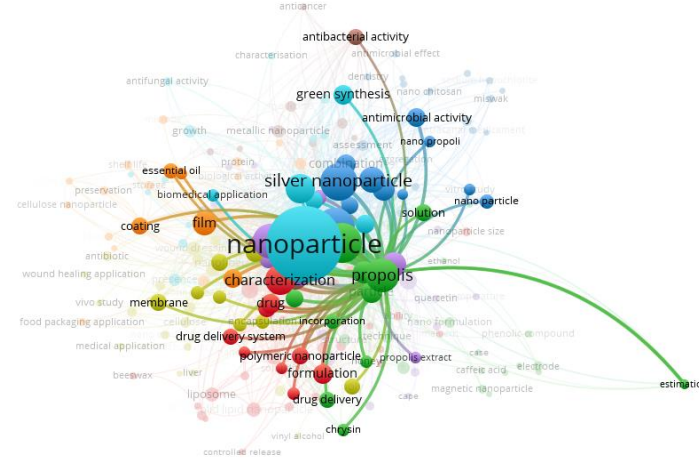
anticancer
antibacterial activity
characterisation
antimicrobial effect
antifungal activity
density
nano chitosan
miswak
green synthesis
antimicrobial activity
growth
metallic nanoparticle
assessment
nano propoli
combination
shelf life
protein
essential oil
silver nanoparticle
preservation
biomedical application
vitro study
cellulose nanoparticle
nano particle
solution
film
coating
nanoparticle size
antibiotic
nanoparticle
wound healing application
ethanol
propolis
characterization
vivo study
membrane
quercetin
drug
food packaging application
encapsulation
incorporation
nano formulation
drug delivery system
phenolic compound
medical application
polymeric nanoparticle
propolis extract
caffeic acid
electrode
formulation
beeswax
liver
liposome
magnetic nanoparticle
estimation
drug delivery
chrysin
vinyl alcohol
controlled release